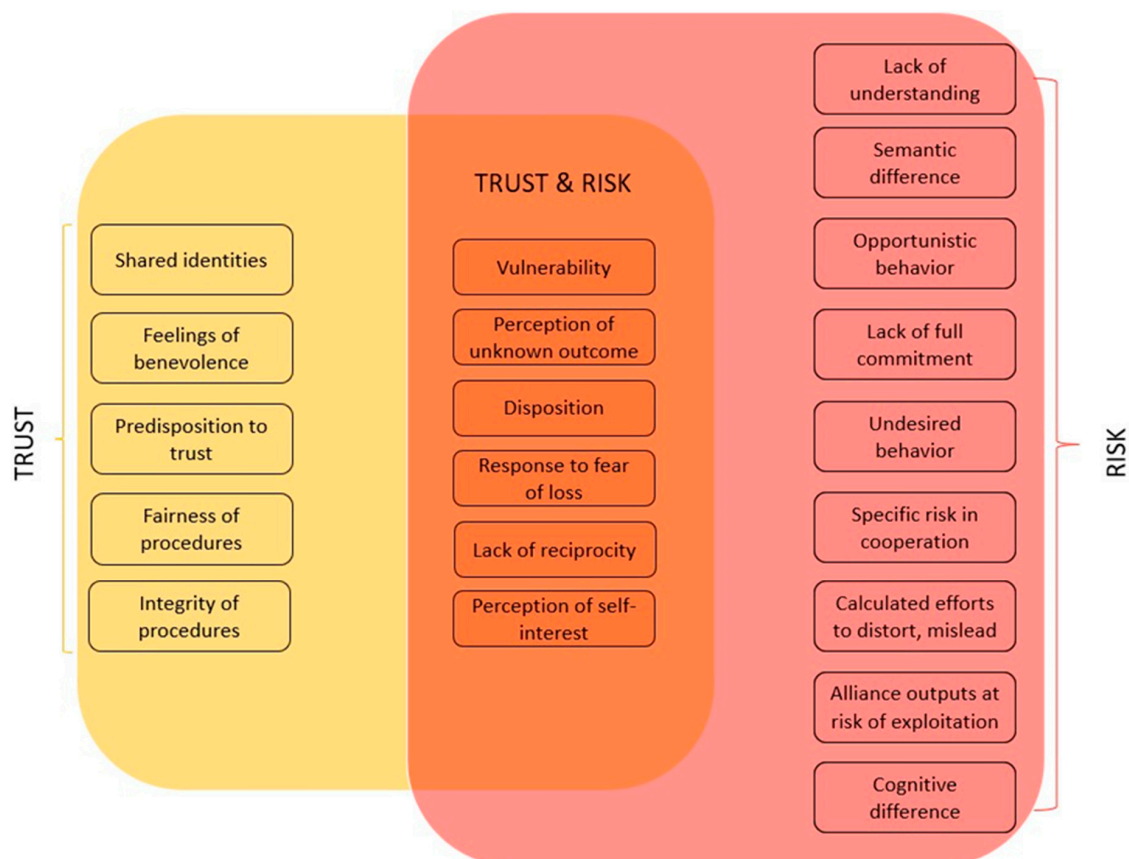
TRUST

Shared identities

Feelings of benevolence

Predisposition to trust

Fairness of procedures

Integrity of procedures

TRUST & RISK

Vulnerability

Perception of unknown outcome

Disposition

Response to fear of loss

Lack of reciprocity

Perception of self-interest

Lack of understanding

Semantic difference

Opportunistic behavior

Lack of full commitment

Undesired behavior

Specific risk in cooperation

Calculated efforts to distort, mislead

Alliance outputs at risk of exploitation

Cognitive difference

RISK